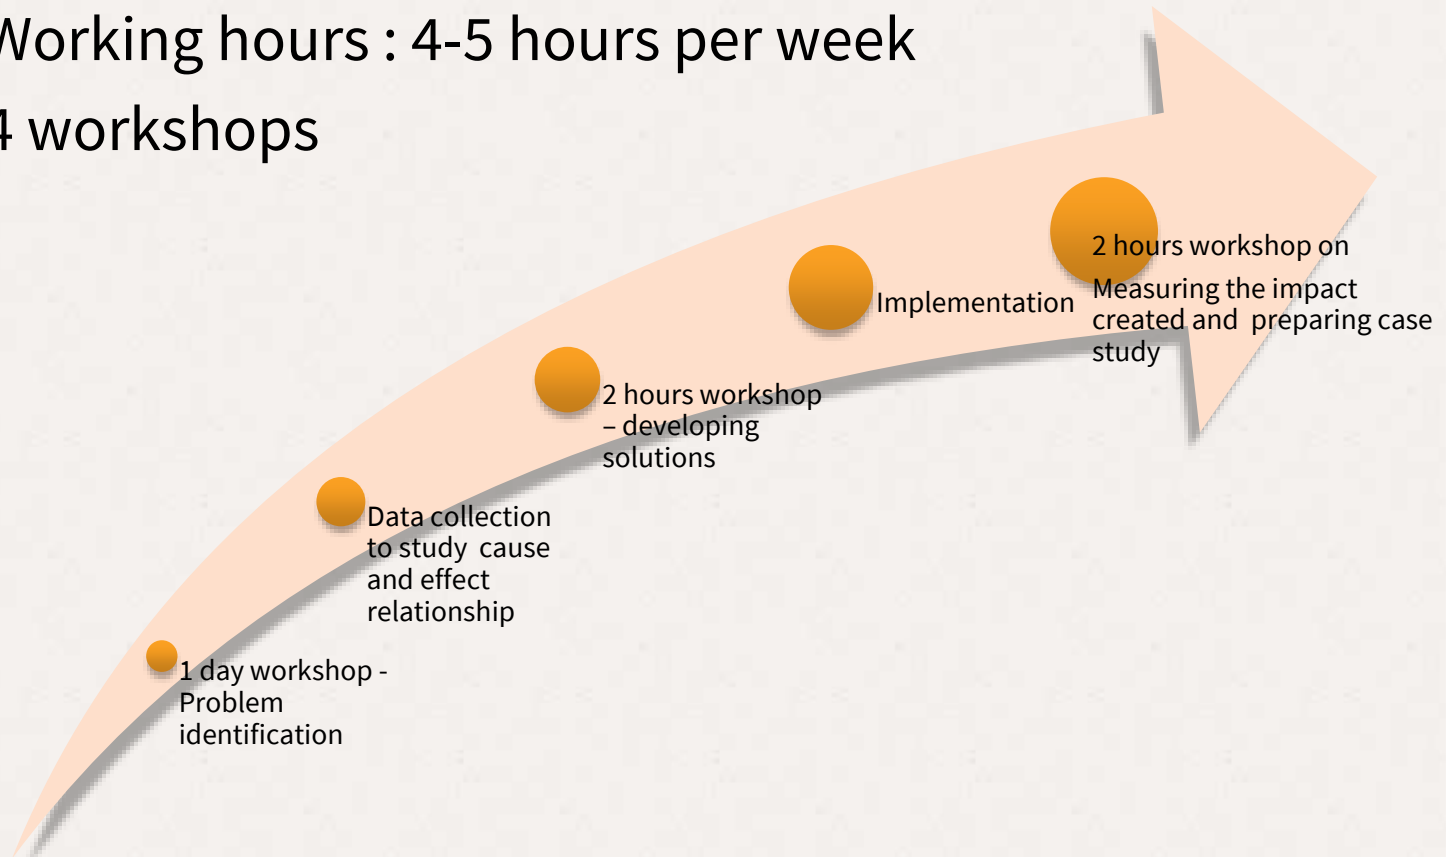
Working hours : 4-5 hours per week
4 workshops

2 hours workshop on
Measuring the impact created and preparing case study

Implementation

2 hours workshop – developing solutions

Data collection to study cause and effect relationship

1 day workshop - Problem identification